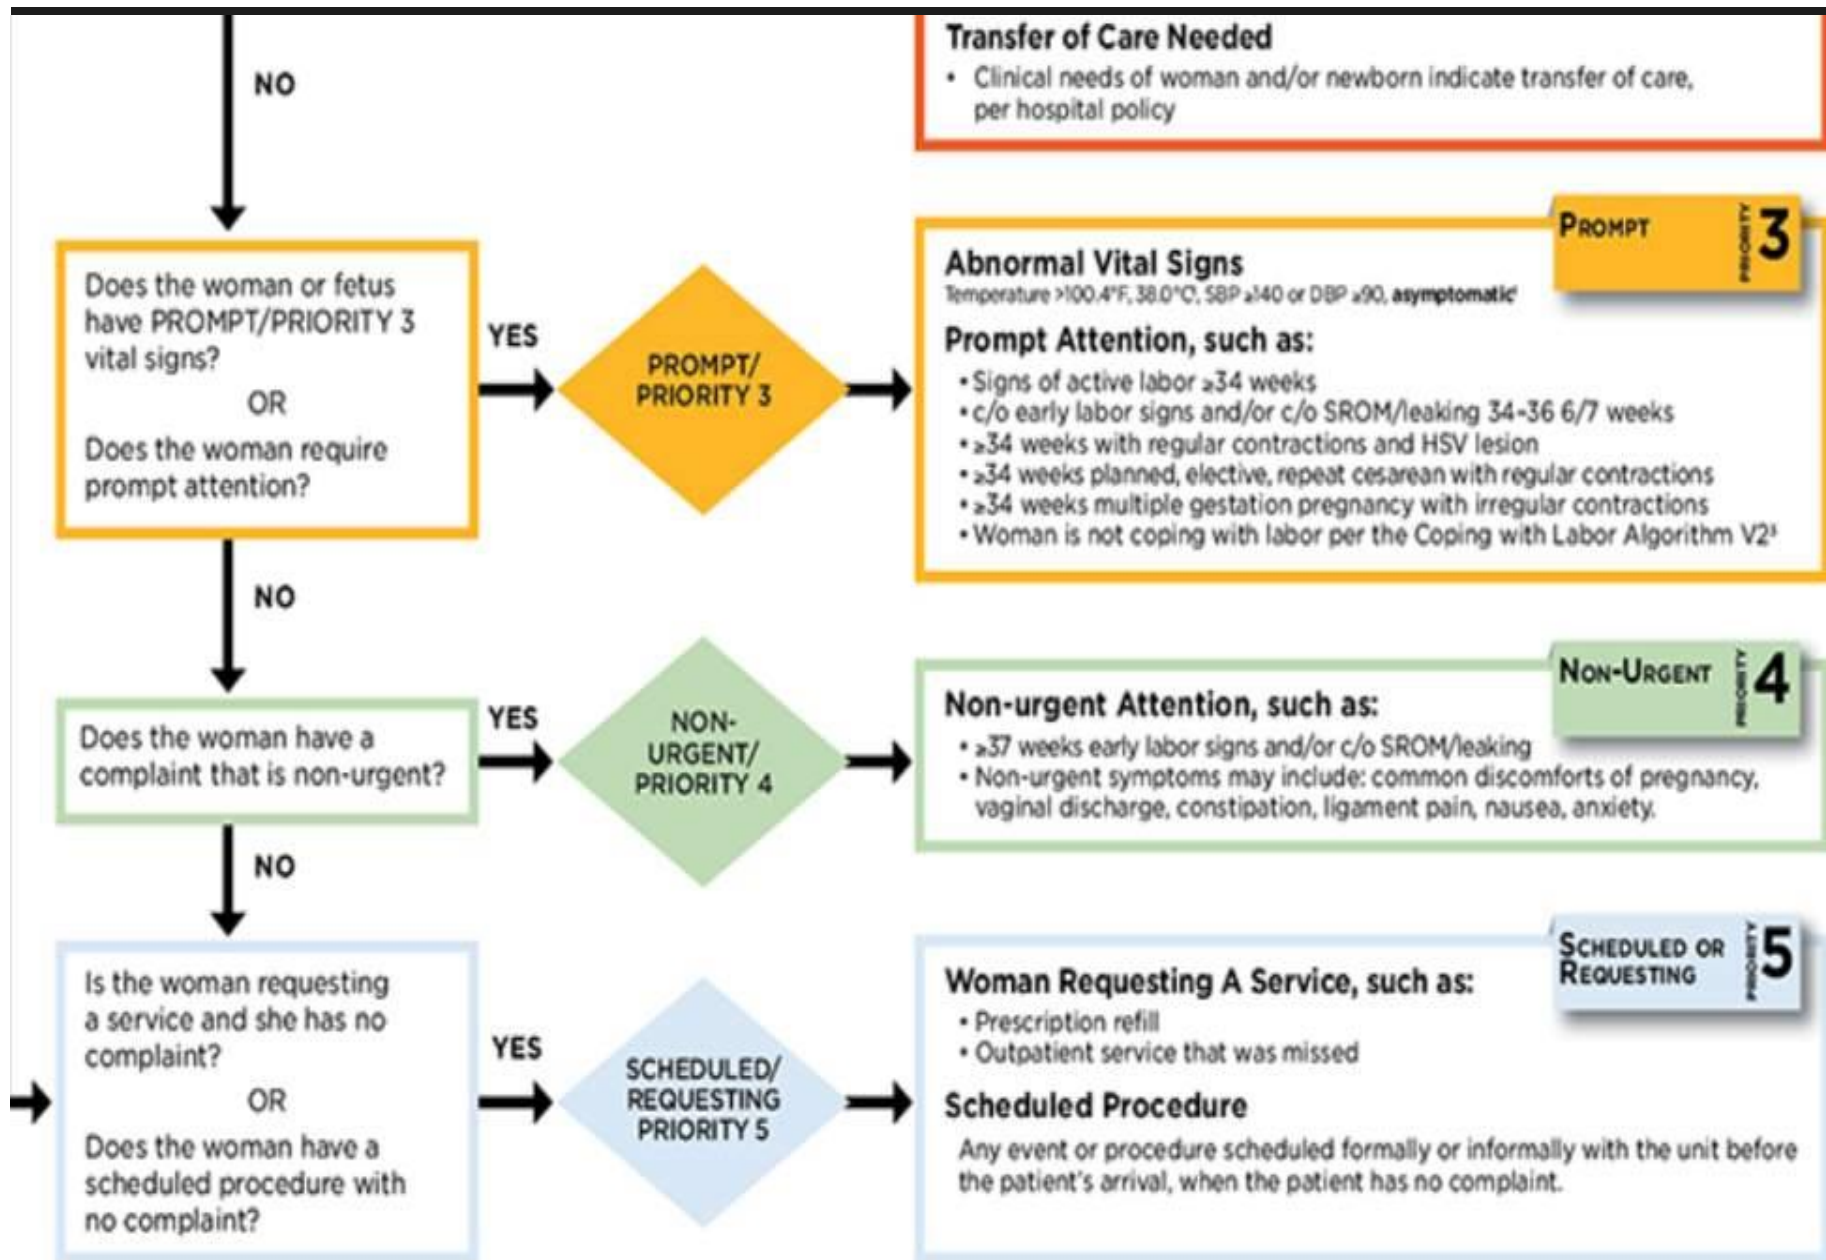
NO

Transfer of Care Needed
• Clinical needs of woman and/or newborn indicate transfer of care, per hospital policy

Does the woman or fetus have PROMPT/PRIORITY 3 vital signs?
OR
Does the woman require prompt attention?

YES

PROMPT/ PRIORITY 3

PROMPT PRIORITY 3

Abnormal Vital Signs
Temperature >100.4°F, 38.0°C, SBP ≥140 or DBP ≥90, asymptomatic

Prompt Attention, such as:
• Signs of active labor ≥34 weeks
• c/o early labor signs and/or c/o SROM/leaking 34-36 6/7 weeks
• ≥34 weeks with regular contractions and HSV lesion
• ≥34 weeks planned, elective, repeat cesarean with regular contractions
• ≥34 weeks multiple gestation pregnancy with irregular contractions
• Woman is not coping with labor per the Coping with Labor Algorithm V2¹

NO

Does the woman have a complaint that is non-urgent?

YES

NON-URGENT/ PRIORITY 4

NON-URGENT PRIORITY 4

Non-urgent Attention, such as:
• ≥37 weeks early labor signs and/or c/o SROM/leaking
• Non-urgent symptoms may include: common discomforts of pregnancy, vaginal discharge, constipation, ligament pain, nausea, anxiety.

NO

Is the woman requesting a service and she has no complaint?
OR
Does the woman have a scheduled procedure with no complaint?

YES

SCHEDULED/ REQUESTING PRIORITY 5

SCHEDULED OR REQUESTING PRIORITY 5

Woman Requesting A Service, such as:
• Prescription refill
• Outpatient service that was missed

Scheduled Procedure
Any event or procedure scheduled formally or informally with the unit before the patient's arrival, when the patient has no complaint.